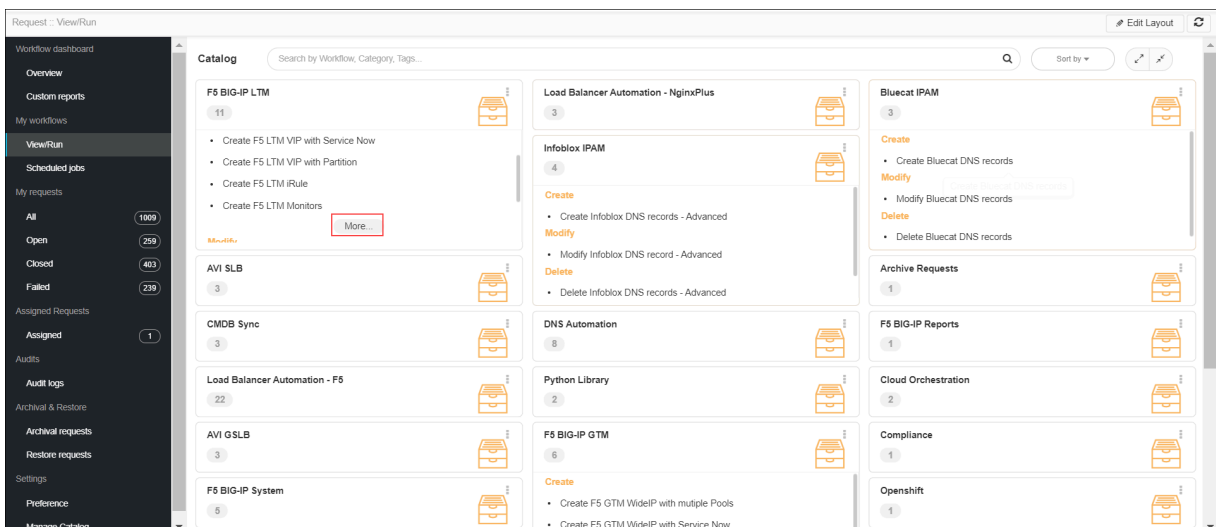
Request :: View/Run

Edit Layout

Workflow dashboard
Overview
Custom reports
My workflows
View/Run
Scheduled jobs
My requests
All 1009
Open 259
Closed 403
Failed 239
Assigned Requests
Assigned 1
Audits
Audit logs
Archival & Restore
Archival requests
Restore requests
Settings
Preference
Manage Catalog

Catalog
Search by Workflow, Category, Tags...
Sort by

F5 BIG-IP LTM
11
• Create F5 LTM VIP with Service Now
• Create F5 LTM VIP with Partition
• Create F5 LTM iRule
• Create F5 LTM Monitors
More...
Modify

Load Balancer Automation - NginxPlus
3

Infoblox IPAM
4
Create
• Create Infoblox DNS records - Advanced
Modify
• Modify Infoblox DNS record - Advanced
Delete
• Delete Infoblox DNS records - Advanced

Bluecat IPAM
3
Create
• Create Bluecat DNS records
Modify
• Modify Bluecat DNS records
Delete
• Delete Bluecat DNS records

AVI SLB
3

Archive Requests
1

CMDB Sync
3

DNS Automation
8

F5 BIG-IP Reports
1

Load Balancer Automation - F5
22

Python Library
2

Cloud Orchestration
2

AVI GSLB
3

F5 BIG-IP GTM
6
Create
• Create F5 GTM WideIP with mutiple Pools
• Create F5 GTM WideIP with Service Now

Compliance
1

F5 BIG-IP System
5

Openshift
1